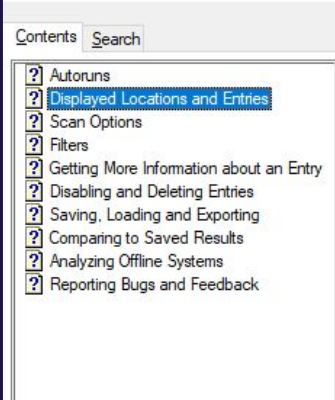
Contents Search

? Autoruns
? Displayed Locations and Entries
? Scan Options
? Filters
? Getting More Information about an Entry
? Disabling and Deleting Entries
? Saving, Loading and Exporting
? Comparing to Saved Results
? Analyzing Offline Systems
? Reporting Bugs and Feedback